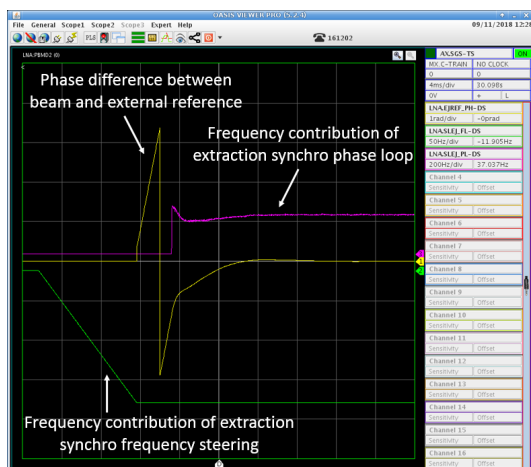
OASIS VIEWER PRO (5.2.4)

File General Scope1 Scope2 Scope3 Expert Help

09/11/2018 12:2

161202

LNA.PBM02 (6)

Phase difference between beam and external reference

Frequency contribution of extraction synchro phase loop

Frequency contribution of extraction synchro frequency steering

AX.SGS-TS
ON
MX.C-TRAIN
NO CLOCK
0
0
4ms/div
30.098s
0V
+
L

LNA.EJREF_PH-DS
1rad/div
~0prad

LNA.SLEJ_FL-DS
50Hz/div
~11.905Hz

LNA.SLEJ_PL-DS
200Hz/div
37.037Hz

Channel 4
Sensitivity
Offset
Channel 5
Sensitivity
Offset
Channel 6
Sensitivity
Offset
Channel 7
Sensitivity
Offset
Channel 8
Sensitivity
Offset
Channel 9
Sensitivity
Offset
Channel 10
Sensitivity
Offset
Channel 11
Sensitivity
Offset
Channel 12
Sensitivity
Offset
Channel 13
Sensitivity
Offset
Channel 14
Sensitivity
Offset
Channel 15
Sensitivity
Offset
Channel 16
Sensitivity
Offset